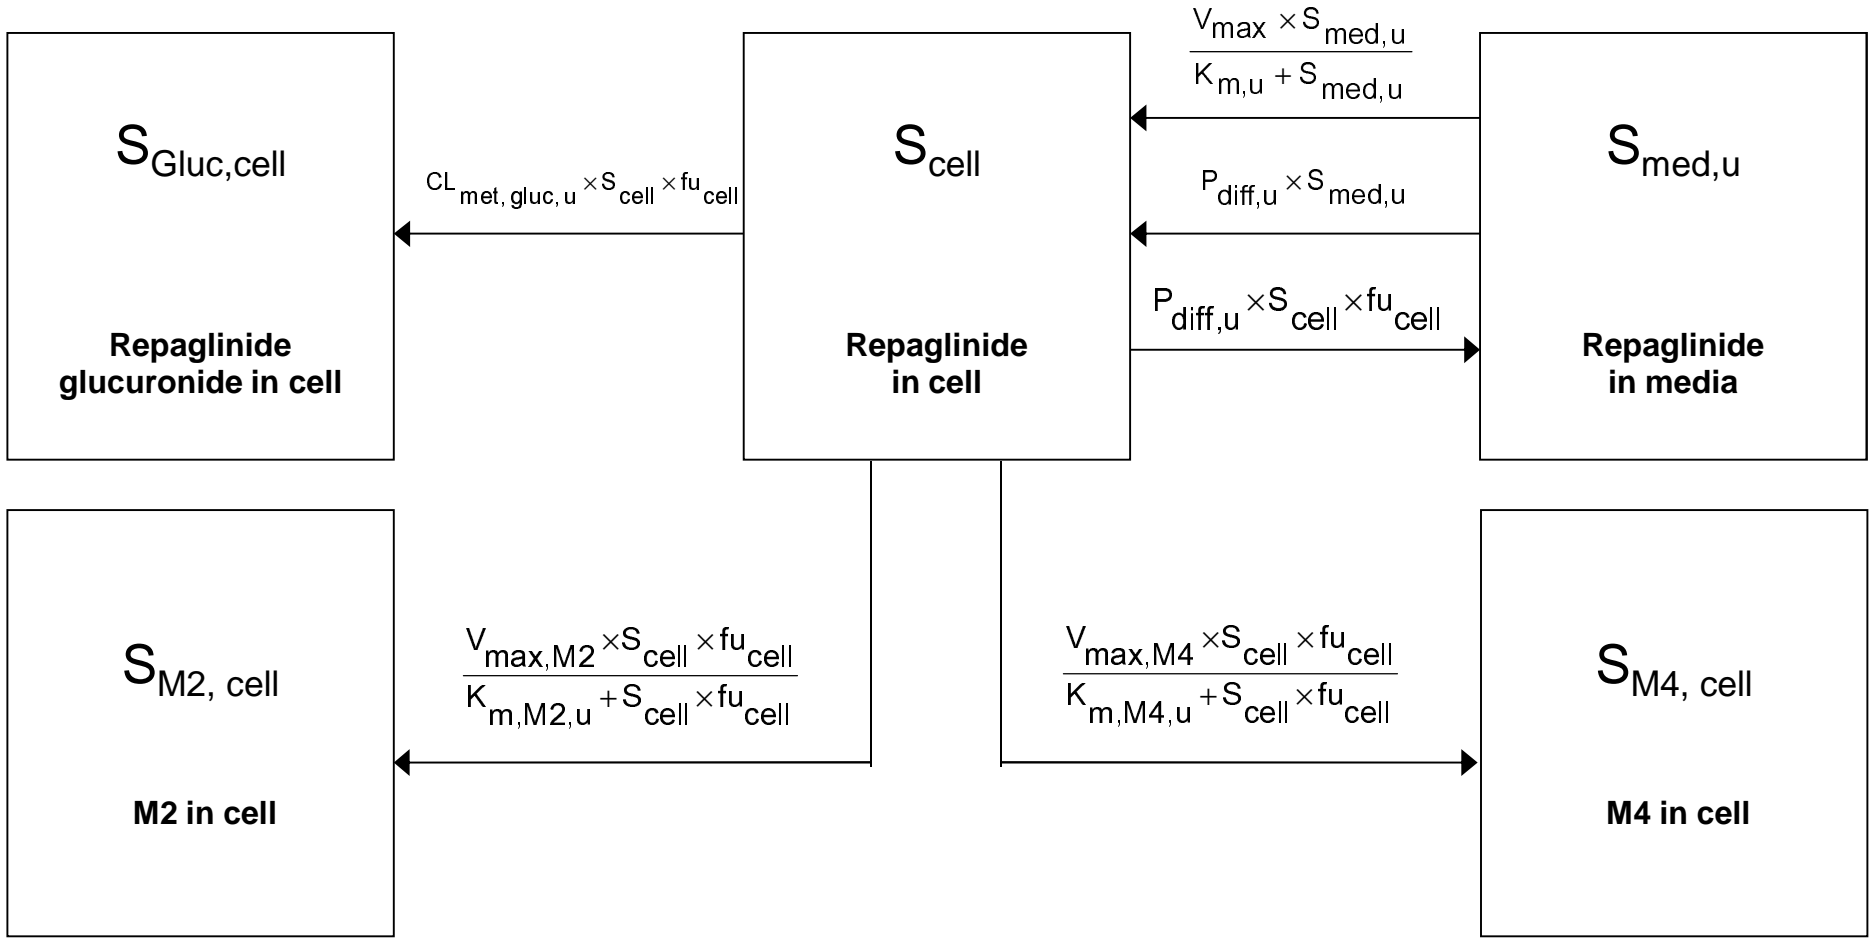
$S_{Gluc,cell}$

Repaglinide glucuronide in cell

$CL_{met,gluc,u} \times S_{cell} \times fu_{cell}$

$S_{cell}$

Repaglinide in cell

$\frac{V_{max} \times S_{med,u}}{K_{m,u} + S_{med,u}}$

$P_{diff,u} \times S_{med,u}$

$P_{diff,u} \times S_{cell} \times fu_{cell}$

$S_{med,u}$

Repaglinide in media

$S_{M2,\ cell}$

M2 in cell

$\frac{V_{max,M2} \times S_{cell} \times fu_{cell}}{K_{m,M2,u} + S_{cell} \times fu_{cell}}$

$\frac{V_{max,M4} \times S_{cell} \times fu_{cell}}{K_{m,M4,u} + S_{cell} \times fu_{cell}}$

$S_{M4,\ cell}$

M4 in cell